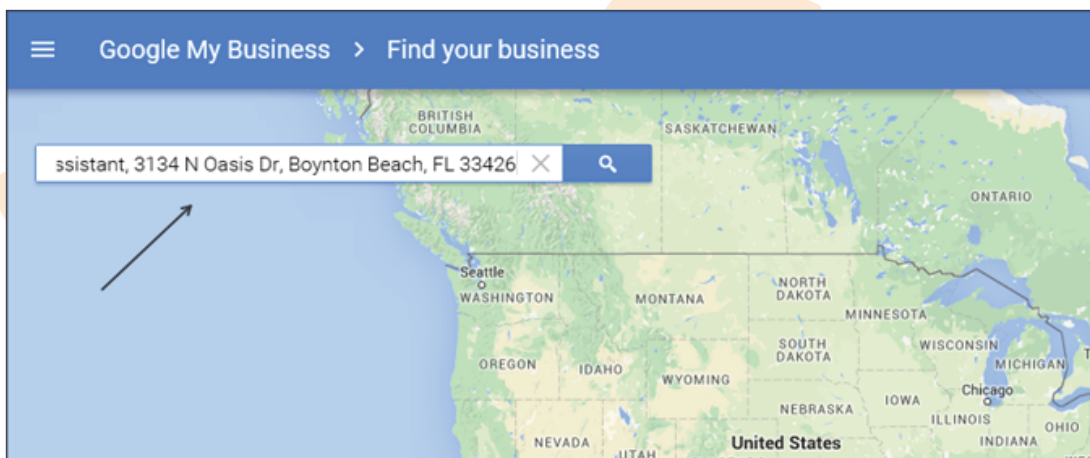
Google My Business > Find your business

ssistant, 3134 N Oasis Dr, Boynton Beach, FL 33426

BRITISH COLUMBIA
SASKATCHEWAN
ONTARIO
Seattle
WASHINGTON
MONTANA
NORTH DAKOTA
MINNESOTA
OREGON
IDAHO
SOUTH DAKOTA
WISCONSIN
MICHIGAN
WYOMING
Chicago
IOWA
NEBRASKA
ILLINOIS
OHIO
NEVADA
UTAH
United States
INDIANA